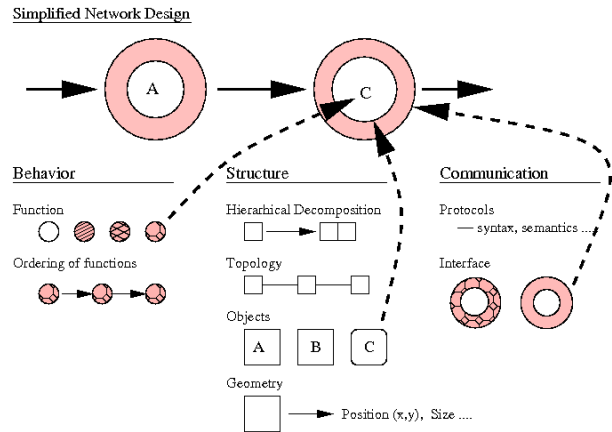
Simplified Network Design

A

C

Behavior

Function

Ordering of functions

Structure

Hierarchical Decomposition

Topology

Objects

A

B

C

Geometry

Position (x,y), Size ....

Communication

Protocols

— syntax, semantics ...

Interface